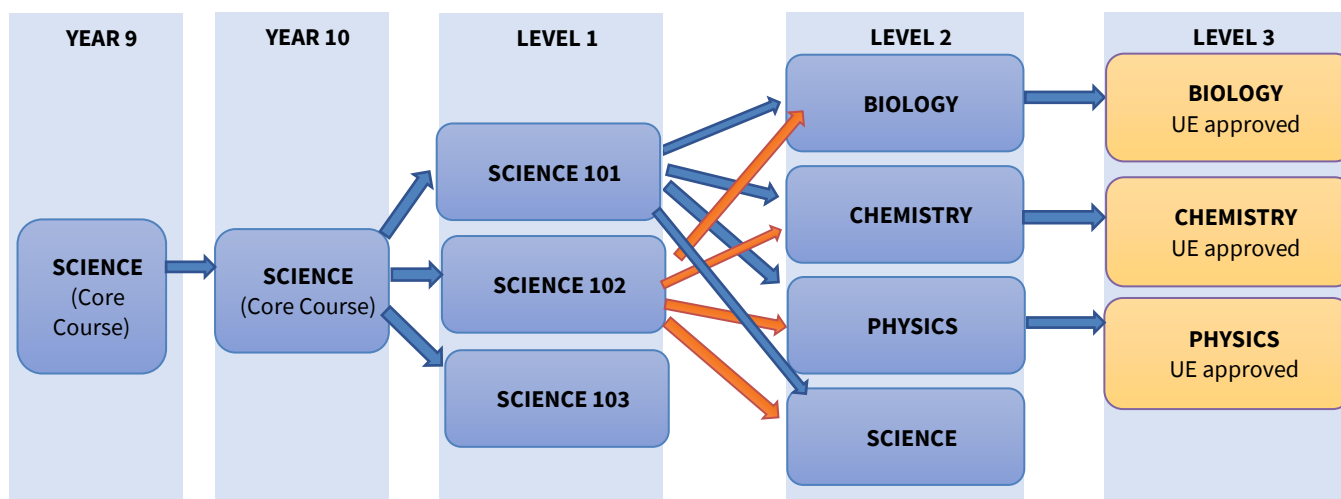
YEAR 9

YEAR 10

LEVEL 1

LEVEL 2

LEVEL 3

SCIENCE (Core Course)

SCIENCE (Core Course)

SCIENCE 101

SCIENCE 102

SCIENCE 103

BIOLOGY

CHEMISTRY

PHYSICS

SCIENCE

BIOLOGY UE approved

CHEMISTRY UE approved

PHYSICS UE approved